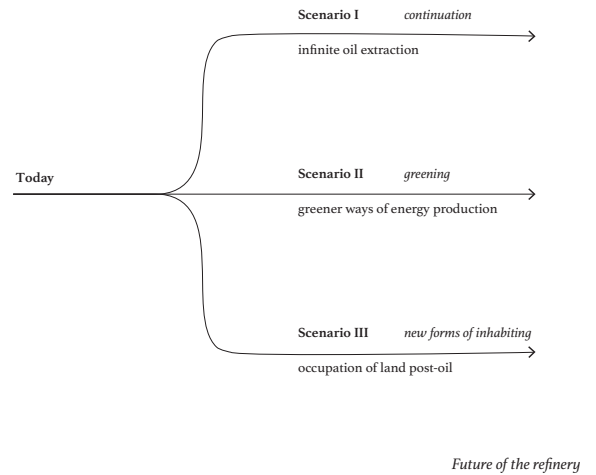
Scenario I continuation

infinite oil extraction

Today

Scenario II greening

greener ways of energy production

Scenario III new forms of inhabiting

occupation of land post-oil

Future of the refinery